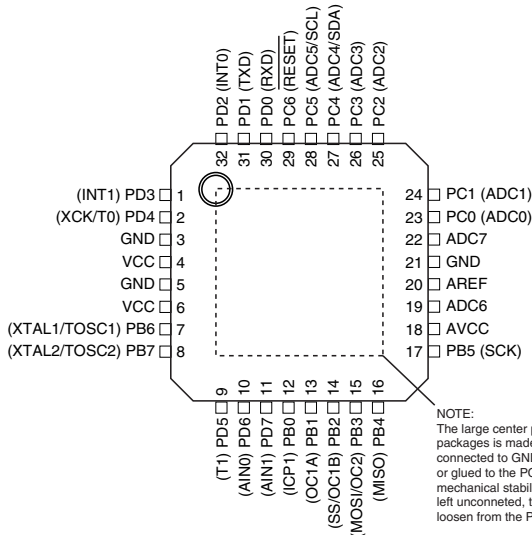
32 PD2 (INT0)
31 PD1 (TXD)
30 PD0 (RXD)
29 PC6 ($\overline{RESET}$)
28 PC5 (ADC5/SCL)
27 PC4 (ADC4/SDA)
26 PC3 (ADC3)
25 PC2 (ADC2)

(INT1) PD3 1
(XCK/T0) PD4 2
GND 3
VCC 4
GND 5
VCC 6
(XTAL1/TOSC1) PB6 7
(XTAL2/TOSC2) PB7 8

24 PC1 (ADC1)
23 PC0 (ADC0)
22 ADC7
21 GND
20 AREF
19 ADC6
18 AVCC
17 PB5 (SCK)

9 (T1) PD5
10 (AIN0) PD6
11 (AIN1) PD7
12 (ICP1) PB0
13 (OC1A) PB1
14 (SS/OC1B) PB2
15 (MOSI/OC2) PB3
16 (MISO) PB4

NOTE:
The large center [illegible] packages is made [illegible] connected to GN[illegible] or glued to the PC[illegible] mechanical stabil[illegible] left unconeted, t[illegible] loosen from the P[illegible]